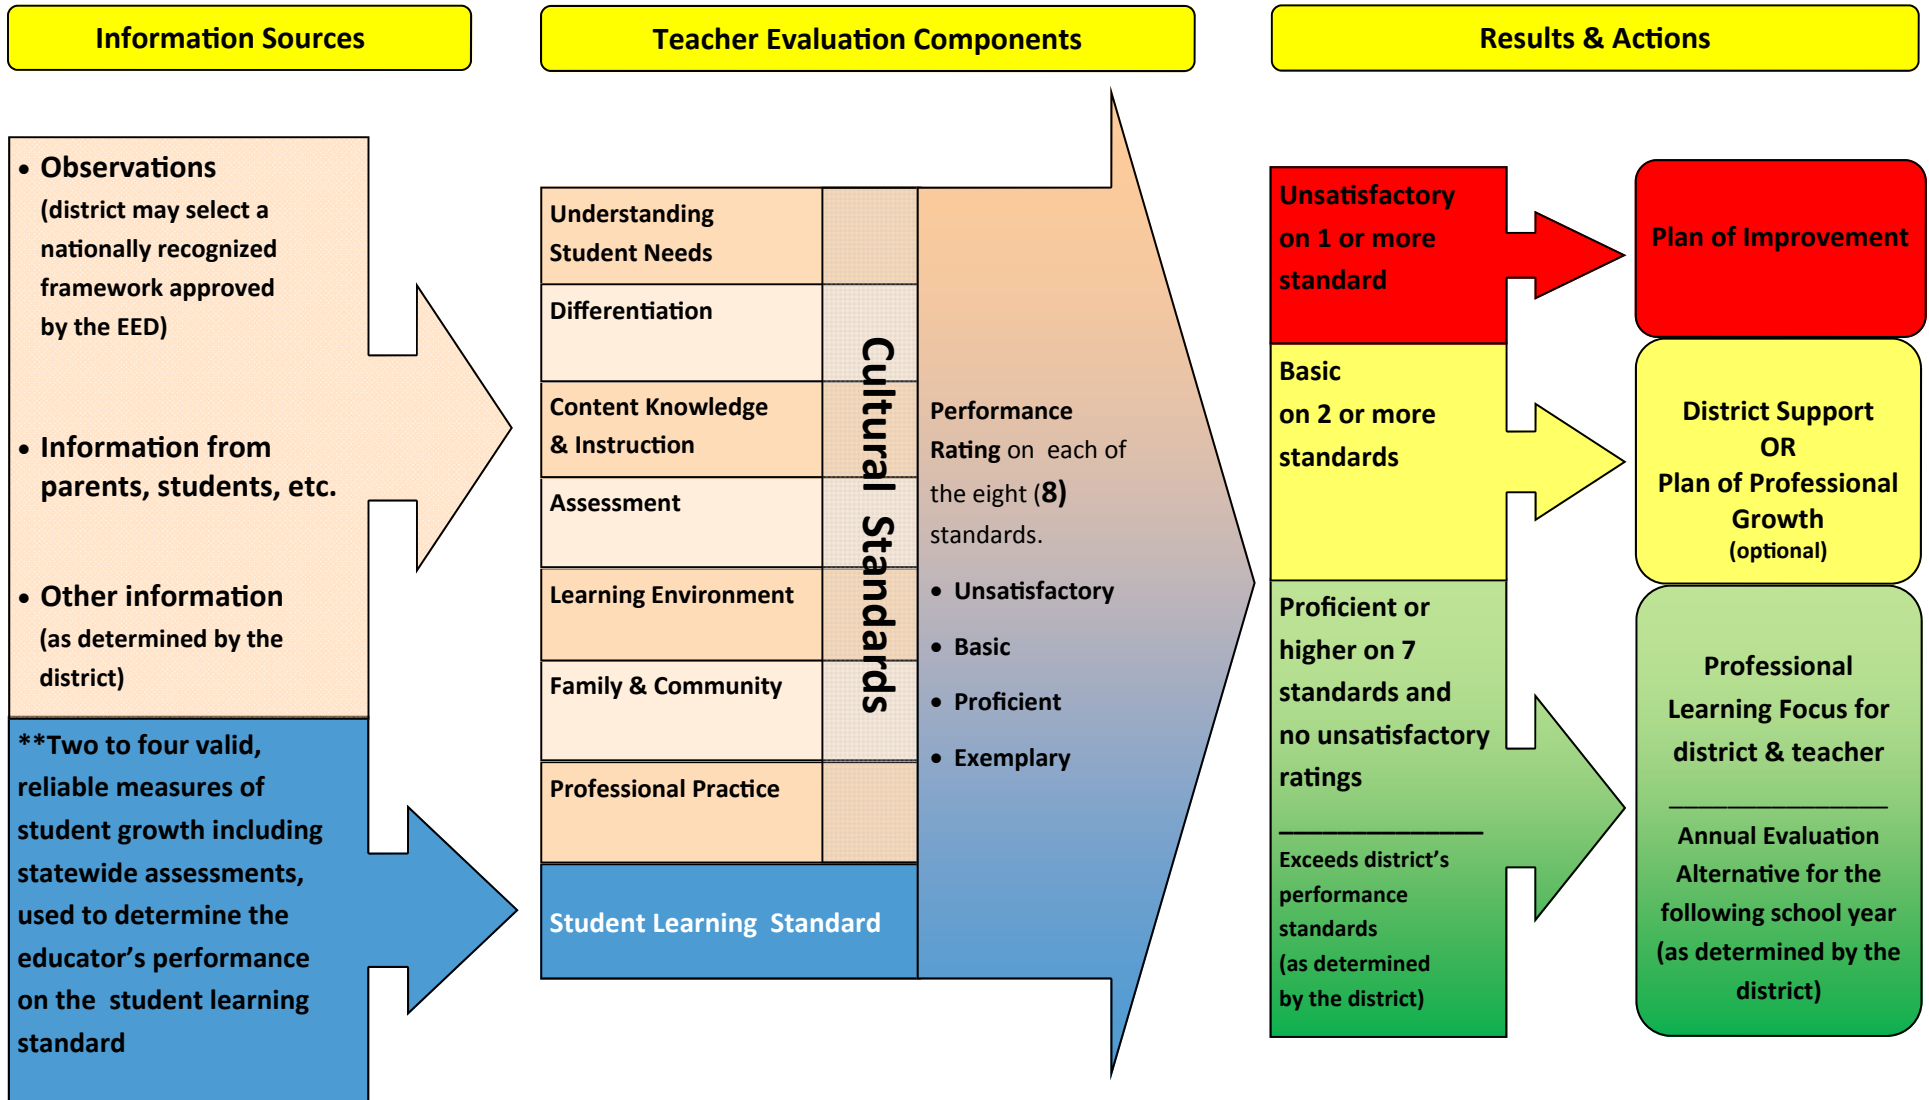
Information Sources

Teacher Evaluation Components

Results & Actions

• Observations (district may select a nationally recognized framework approved by the EED)

• Information from parents, students, etc.

• Other information (as determined by the district)

**Two to four valid, reliable measures of student growth including statewide assessments, used to determine the educator's performance on the student learning standard

Understanding Student Needs

Differentiation

Content Knowledge & Instruction

Assessment

Learning Environment

Family & Community

Professional Practice

Cultural Standards

Student Learning Standard

Performance Rating on each of the eight (8) standards.

• Unsatisfactory

• Basic

• Proficient

• Exemplary

Unsatisfactory on 1 or more standard

Plan of Improvement

Basic on 2 or more standards

District Support OR Plan of Professional Growth (optional)

Proficient or higher on 7 standards and no unsatisfactory ratings

Exceeds district's performance standards (as determined by the district)

Professional Learning Focus for district & teacher

Annual Evaluation Alternative for the following school year (as determined by the district)